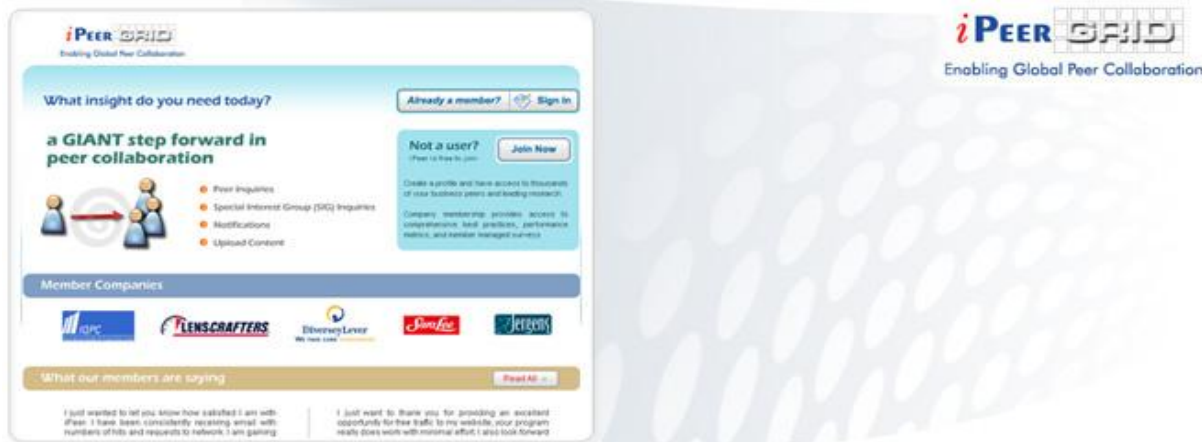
iPEER GRID
Enabling Global Peer Collaboration

What insight do you need today?

Already a member? Sign In

a GIANT step forward in peer collaboration

Peer Inquiries
Special Interest Group (SIG) Inquiries
Notifications
Upload Content

Not a user?
iPeer is free to join
Join Now

Create a profile and have access to thousands of your business peers and leading research.

Company membership provides access to comprehensive best practices, performance metrics, and member managed surveys.

Member Companies

IGPC
LENSCRAFTERS
DiverseyLever
We care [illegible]
Sara Lee
Jergens

What our members are saying

Read All

I just wanted to let you know how satisfied I am with iPeer. I have been consistently receiving email with numbers of hits and requests to network. I am gaining

I just want to thank you for providing an excellent opportunity for free traffic to my website, your program really does work with minimal effort. I also look forward

iPEER GRID
Enabling Global Peer Collaboration